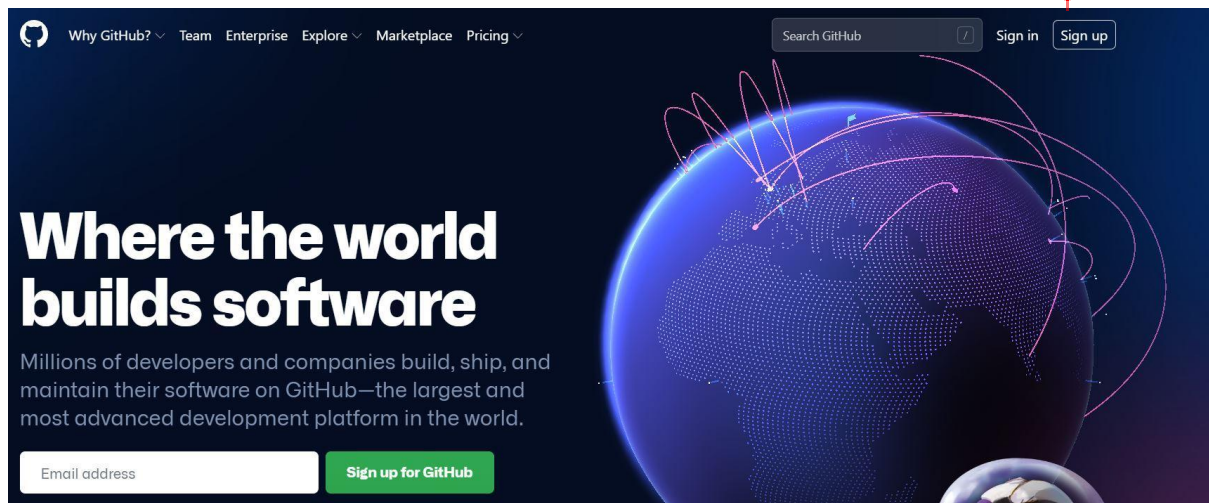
Why GitHub? Team Enterprise Explore Marketplace Pricing

Search GitHub /

Sign in Sign up

Where the world builds software

Millions of developers and companies build, ship, and maintain their software on GitHub—the largest and most advanced development platform in the world.

Email address

Sign up for GitHub